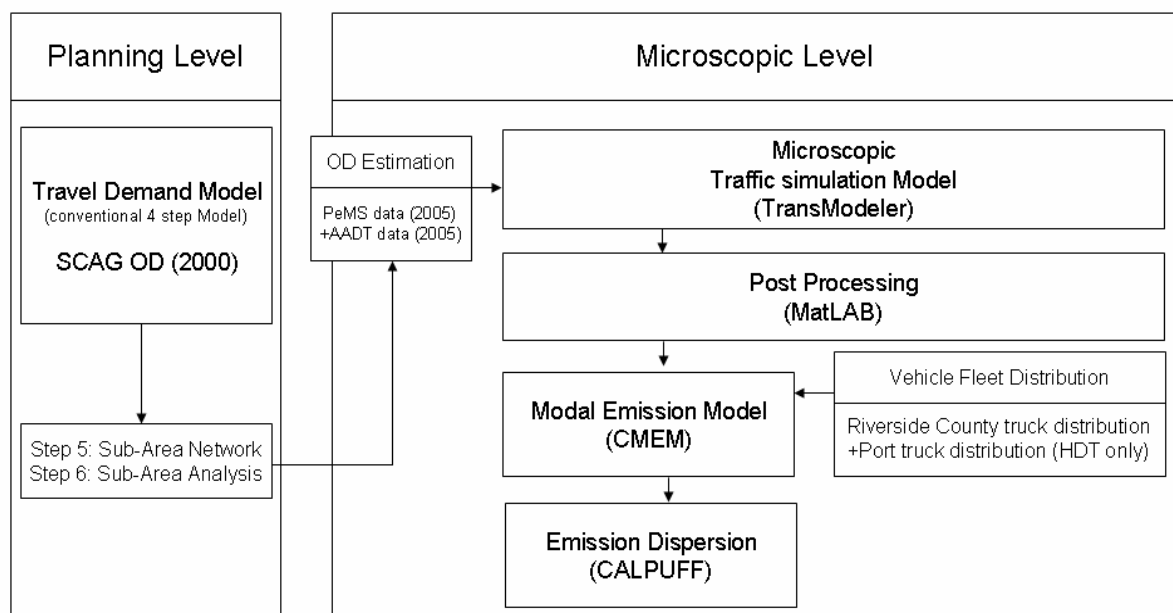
Planning Level

Microscopic Level

Travel Demand Model
(conventional 4 step Model)

SCAG OD (2000)

Step 5: Sub-Area Network
Step 6: Sub-Area Analysis

OD Estimation

PeMS data (2005)
+AADT data (2005)

Microscopic
Traffic simulation Model
(TransModeler)

Post Processing
(MatLAB)

Modal Emission Model
(CMEM)

Vehicle Fleet Distribution

Riverside County truck distribution
+Port truck distribution (HDT only)

Emission Dispersion
(CALPUFF)